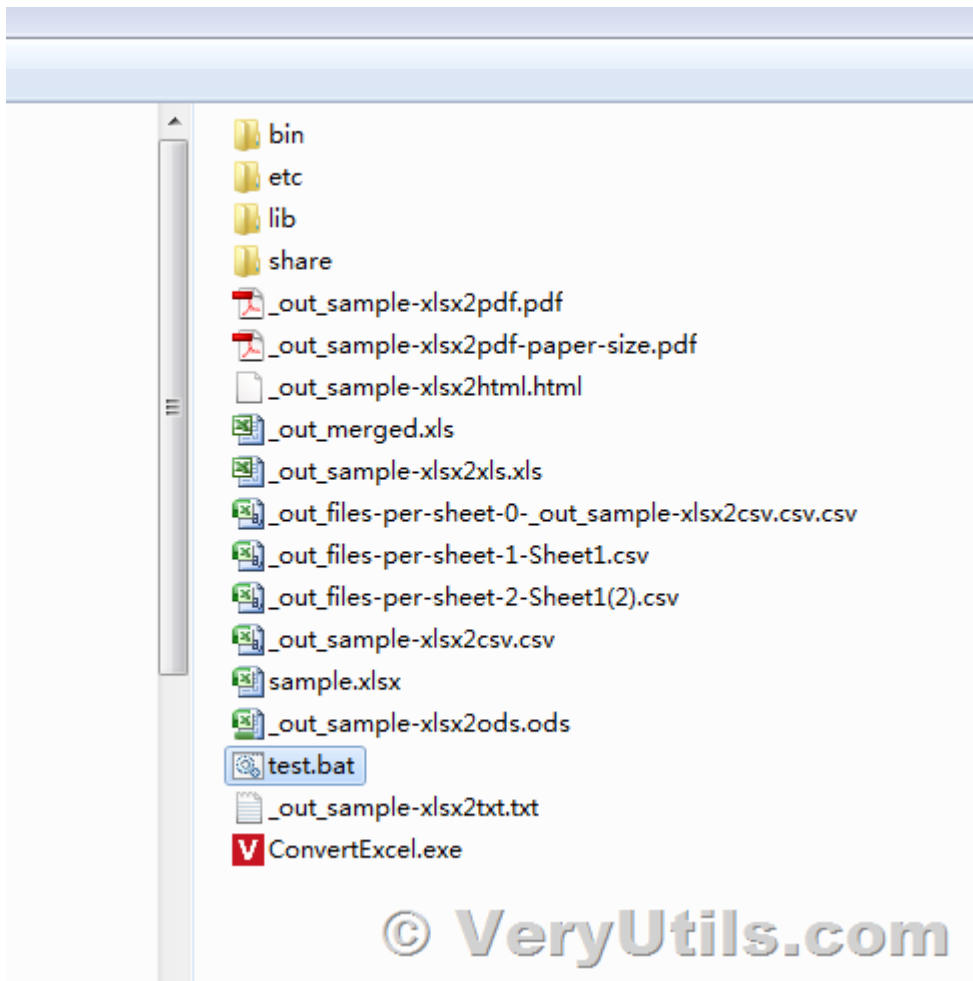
bin
etc
lib
share
_out_sample-xlsx2pdf.pdf
_out_sample-xlsx2pdf-paper-size.pdf
_out_sample-xlsx2html.html
_out_merged.xls
_out_sample-xlsx2xls.xls
_out_files-per-sheet-0-_out_sample-xlsx2csv.csv.csv
_out_files-per-sheet-1-Sheet1.csv
_out_files-per-sheet-2-Sheet1(2).csv
_out_sample-xlsx2csv.csv
sample.xlsx
_out_sample-xlsx2ods.ods
test.bat
_out_sample-xlsx2txt.txt
ConvertExcel.exe

© VeryUtils.com